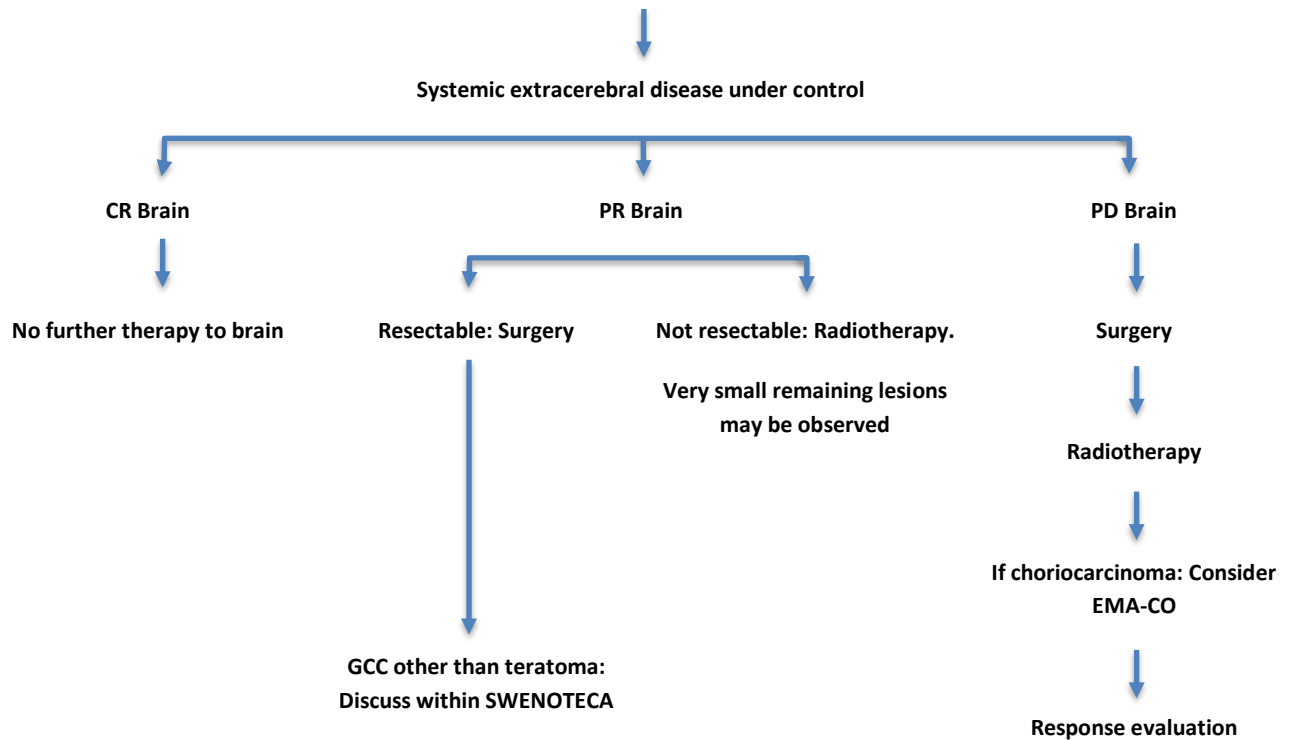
Systemic extracerebral disease under control

CR Brain

PR Brain

PD Brain

No further therapy to brain

Resectable: Surgery

Not resectable: Radiotherapy.

Very small remaining lesions may be observed

Surgery

Radiotherapy

If choriocarcinoma: Consider EMA-CO

GCC other than teratoma: Discuss within SWENOTECA

Response evaluation